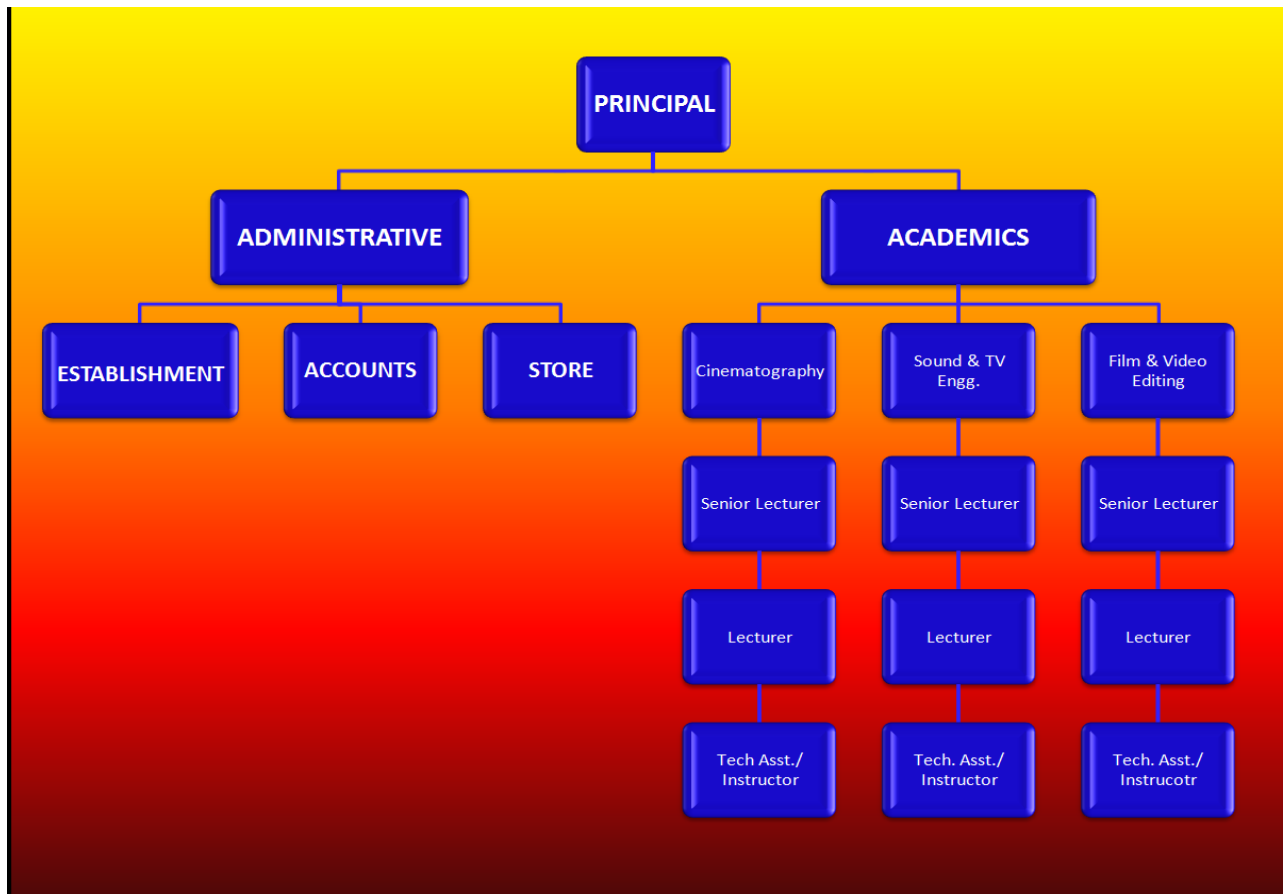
PRINCIPAL

ADMINISTRATIVE

ACADEMICS

ESTABLISHMENT

ACCOUNTS

STORE

Cinematography

Sound & TV Engg.

Film & Video Editing

Senior Lecturer

Senior Lecturer

Senior Lecturer

Lecturer

Lecturer

Lecturer

Tech Asst./ Instructor

Tech. Asst./ Instructor

Tech. Asst./ Instrucotr